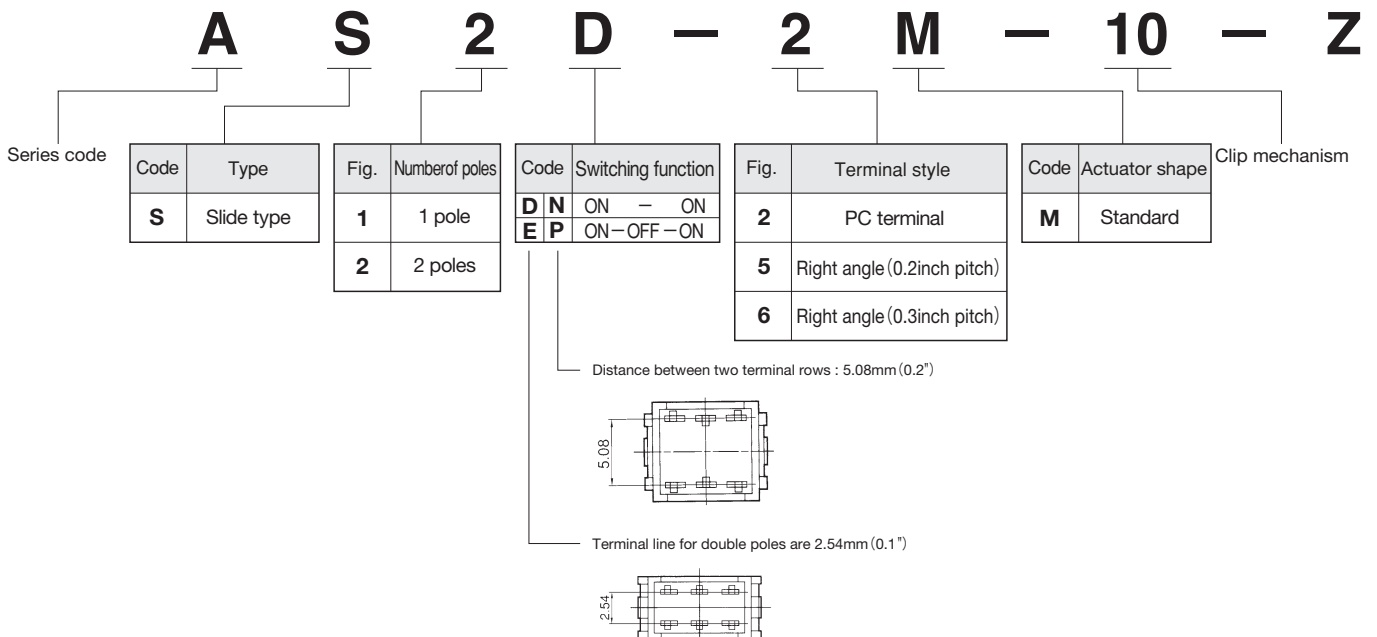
A S 2 D — 2 M — 10 — Z

Series code

| Code | Type |
|---|---|
| **S** | Slide type |

| Fig. | Numberof poles |
|---|---|
| **1** | 1 pole |
| **2** | 2 poles |

| Code | | Switching function |
|---|---|---|
| **D** | **N** | ON — ON |
| **E** | **P** | ON—OFF—ON |

| Fig. | Terminal style |
|---|---|
| **2** | PC terminal |
| **5** | Right angle (0.2inch pitch) |
| **6** | Right angle (0.3inch pitch) |

| Code | Actuator shape |
|---|---|
| **M** | Standard |

Clip mechanism

Distance between two terminal rows : 5.08mm (0.2")

5.08

Terminal line for double poles are 2.54mm (0.1")

2.54